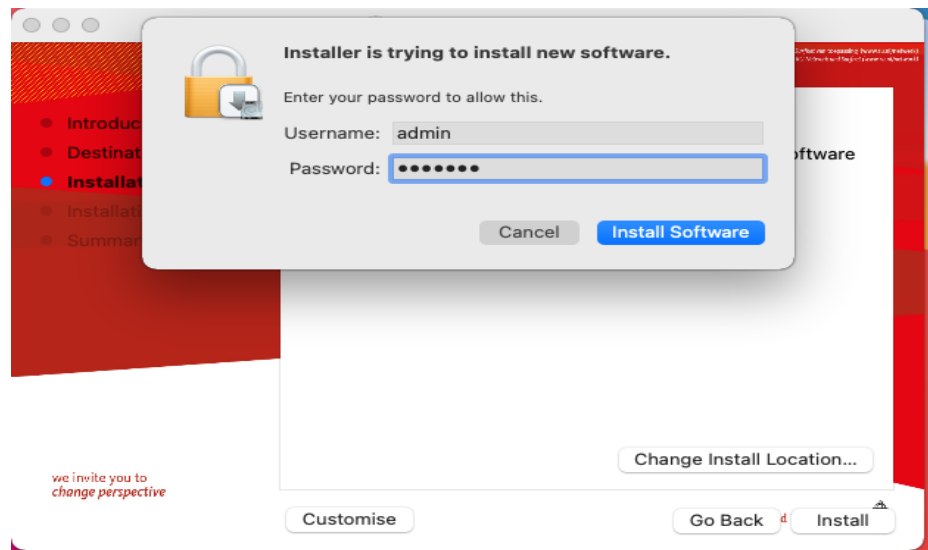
Installer is trying to install new software.

Enter your password to allow this.

Username: admin

Password: •••••••

Cancel

Install Software

Introduc

Destinat

Installat

Installati

Summar

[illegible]

oftware

we invite you to
change perspective

Change Install Location...

Customise

Go Back

Install